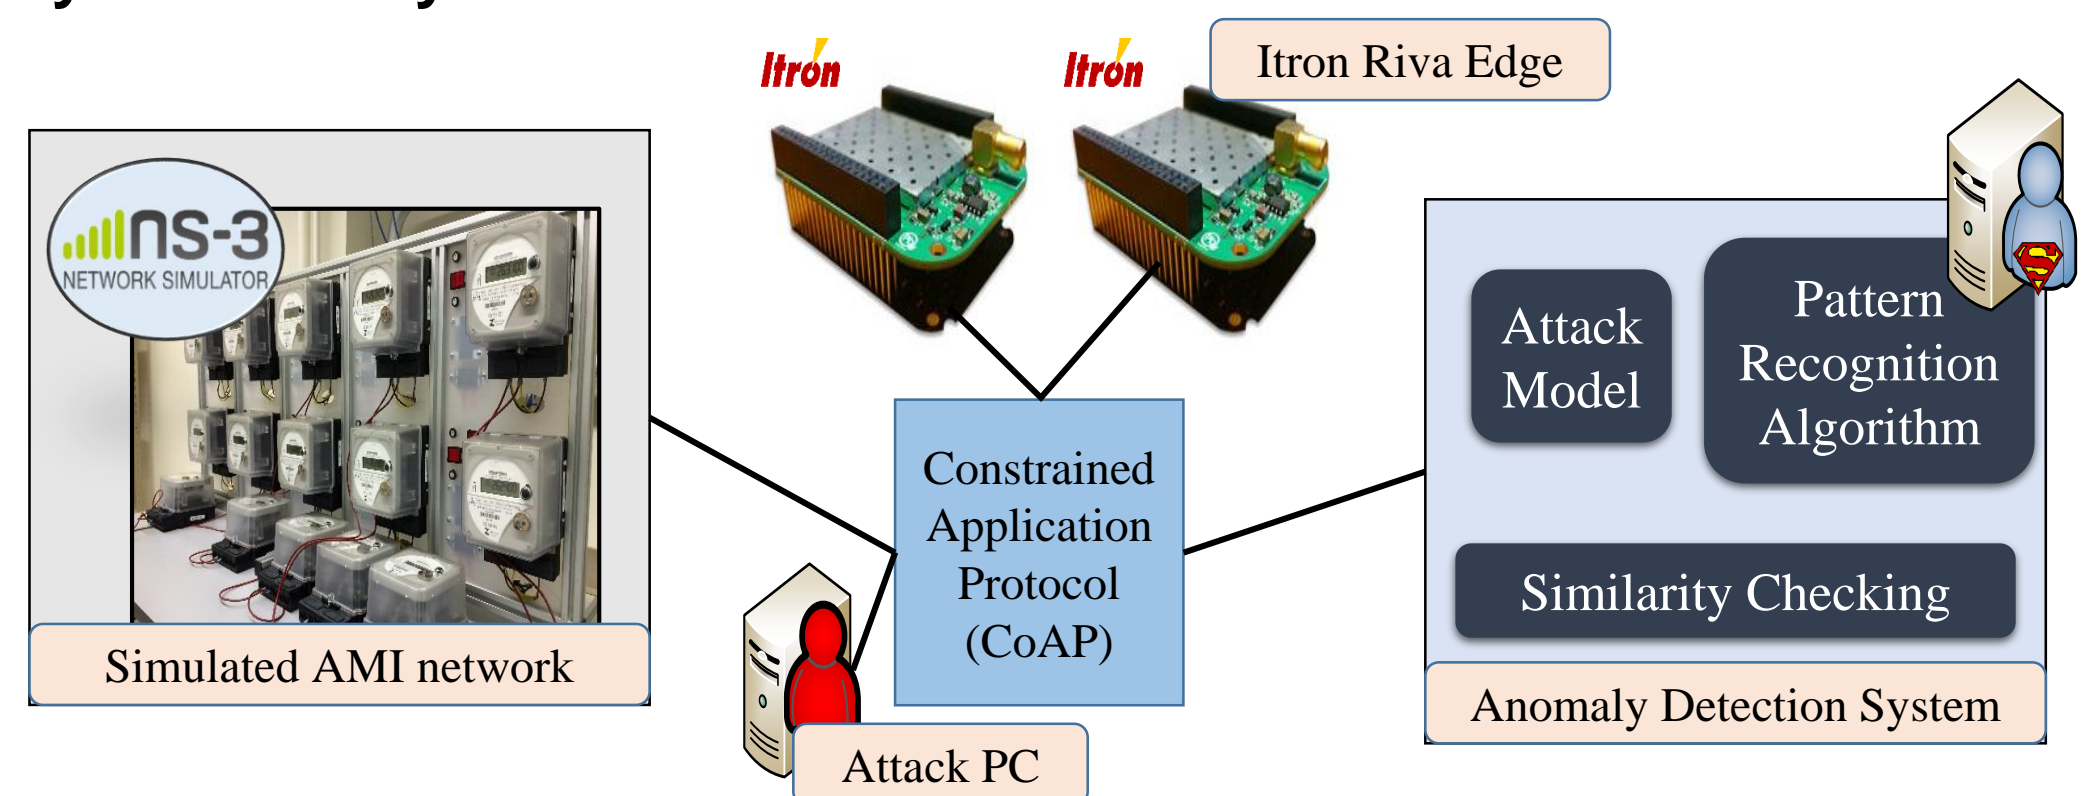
Itron Itron Itron Riva Edge

ns-3 NETWORK SIMULATOR

Simulated AMI network

Constrained Application Protocol (CoAP)

Attack PC

Attack Model

Pattern Recognition Algorithm

Similarity Checking

Anomaly Detection System